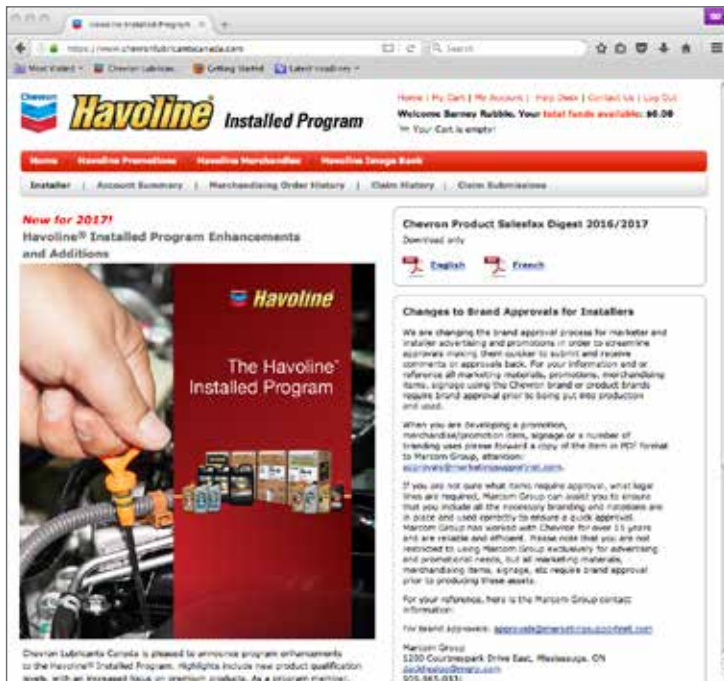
Havoline Installed Program ×

https://www.chevronlubricantscanada.com

Search

Most Visited | Chevron Lubricas | Getting Started | Latest Headlines

Chevron

Havoline Installed Program

Home | My Cart | My Account | Help Desk | Contact Us | Log Out

Welcome Barney Rubble. Your total funds available: $0.00

Your Cart is empty!

Home | Havoline Promotions | Havoline Merchandise | Havoline Image Bank

Installer | Account Summary | Merchandising Order History | Claim History | Claim Submissions

New for 2017!

Havoline® Installed Program Enhancements and Additions

Havoline

The Havoline® Installed Program

Chevron Lubricants Canada is pleased to announce program enhancements to the Havoline® Installed Program. Highlights include new product qualification levels, with an increased focus on premium products. As a program member, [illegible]

Chevron Product Salesfax Digest 2016/2017

Download only

English

French

Changes to Brand Approvals for Installers

We are changing the brand approval process for marketer and installer advertising and promotions in order to streamline approvals making them quicker to submit and receive comments or approvals back. For your information and or reference all marketing materials, promotions, merchandising items, signage using the Chevron brand or product brands require brand approval prior to being put into production and used.

When you are developing a promotion, merchandise/promotion item, signage or a number of branding uses please forward a copy of the item in PDF format to Marcom Group, attention: approvals@marketingsupportnet.com.

If you are not sure what items require approval, what legal lines are required, Marcom Group can assist you to ensure that you include all the necessary branding and notations are in place and used correctly to ensure a quick approval. Marcom Group has worked with Chevron for over 15 years and are reliable and efficient. Please note that you are not restricted to using Marcom Group exclusively for advertising and promotional needs, but all marketing materials, merchandising items, signage, etc require brand approval prior to producing those assets.

For your reference, here is the Marcom Group contact information:

For brand approvals: approvals@marketingsupportnet.com

Marcom Group
1200 Courtneypark Drive East, Mississauga, ON
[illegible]
905-565-0931